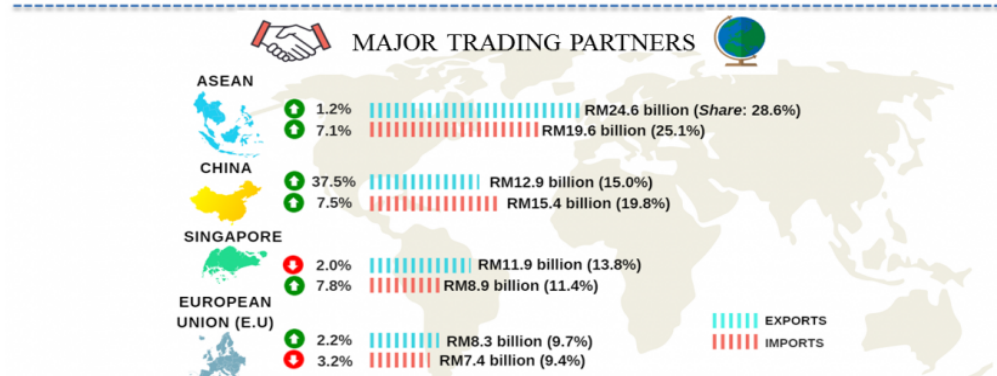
MAJOR TRADING PARTNERS

ASEAN
1.2% RM24.6 billion (*Share*: 28.6%)
7.1% RM19.6 billion (25.1%)

CHINA
37.5% RM12.9 billion (15.0%)
7.5% RM15.4 billion (19.8%)

SINGAPORE
2.0% RM11.9 billion (13.8%)
7.8% RM8.9 billion (11.4%)

EUROPEAN UNION (E.U)
2.2% RM8.3 billion (9.7%)
3.2% RM7.4 billion (9.4%)

EXPORTS
IMPORTS